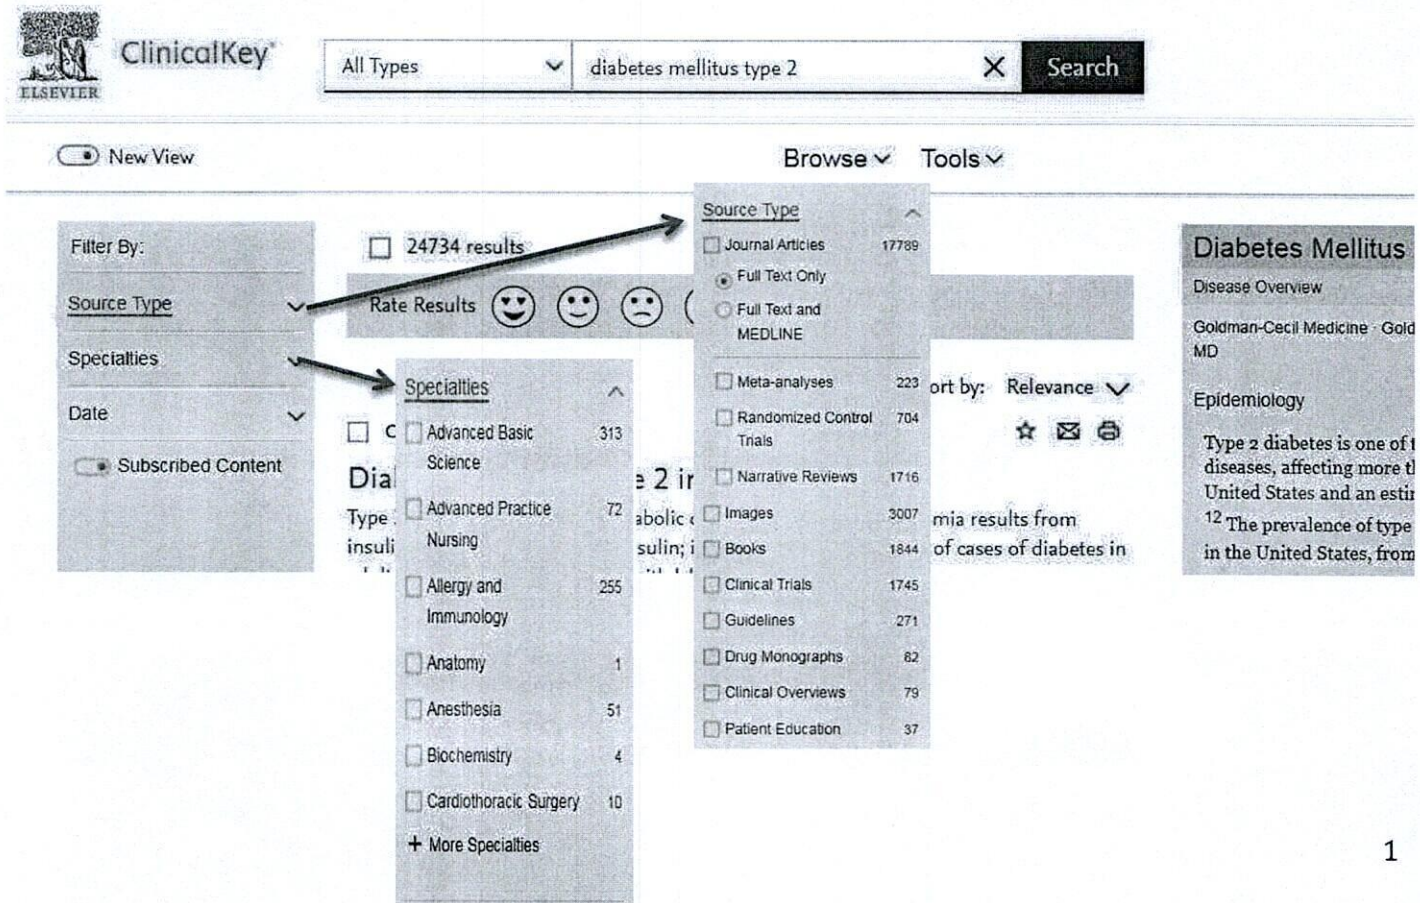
ELSEVIER ClinicalKey

All Types

diabetes mellitus type 2

Search

New View

Browse Tools

Filter By:

Source Type

Specialties

Date

Subscribed Content

24734 results

Rate Results

Source Type

| | |
|---|---|
| Journal Articles | 17789 |
| Full Text Only | |
| Full Text and MEDLINE | |
| Meta-analyses | 223 |
| Randomized Control Trials | 704 |
| Narrative Reviews | 1716 |
| Images | 3007 |
| Books | 1844 |
| Clinical Trials | 1745 |
| Guidelines | 271 |
| Drug Monographs | 82 |
| Clinical Overviews | 79 |
| Patient Education | 37 |

Specialties

| | |
|---|---|
| Advanced Basic Science | 313 |
| Advanced Practice Nursing | 72 |
| Allergy and Immunology | 255 |
| Anatomy | 1 |
| Anesthesia | 51 |
| Biochemistry | 4 |
| Cardiothoracic Surgery | 10 |

+ More Specialties

ort by: Relevance

Dia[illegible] 2 in

Type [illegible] abolic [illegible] mia results from insuli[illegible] sulin; i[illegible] of cases of diabetes in

Diabetes Mellitus

Disease Overview

Goldman-Cecil Medicine · Gold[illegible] MD

Epidemiology

Type 2 diabetes is one of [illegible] diseases, affecting more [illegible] United States and an esti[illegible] $^{12}$ The prevalence of type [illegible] in the United States, from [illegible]

1